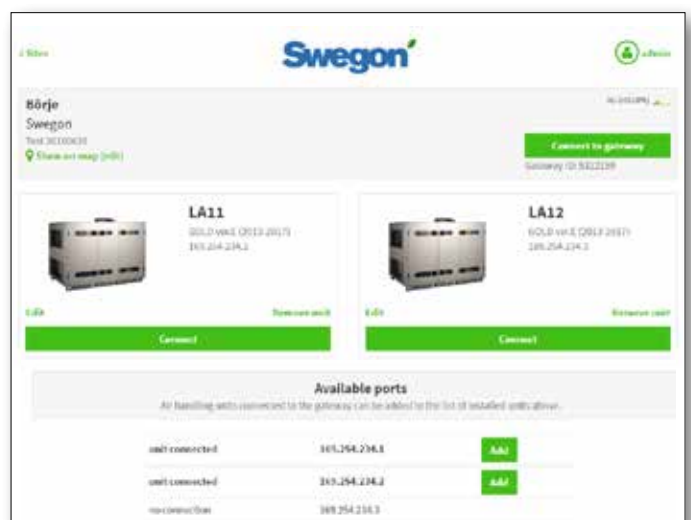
‹ Sites

Swegon

admin

Börje

Swegon

Test 20160430

Show on map (edit)

Connect to gateway

Gateway ID 9322139

LA11

GOLD ver.E (2013-2017)

165.254.234.1

Edit

Remove unit

Connect

LA12

GOLD ver.E (2013-2017)

165.254.234.2

Edit

Remove unit

Connect

Available ports

Air handling units connected to the gateway can be added to the list of installed units above.

| | | |
|---|---|---|
| unit connected | 165.254.234.1 | Add |
| unit connected | 165.254.234.2 | Add |
| no connection | 169.254.234.3 | |